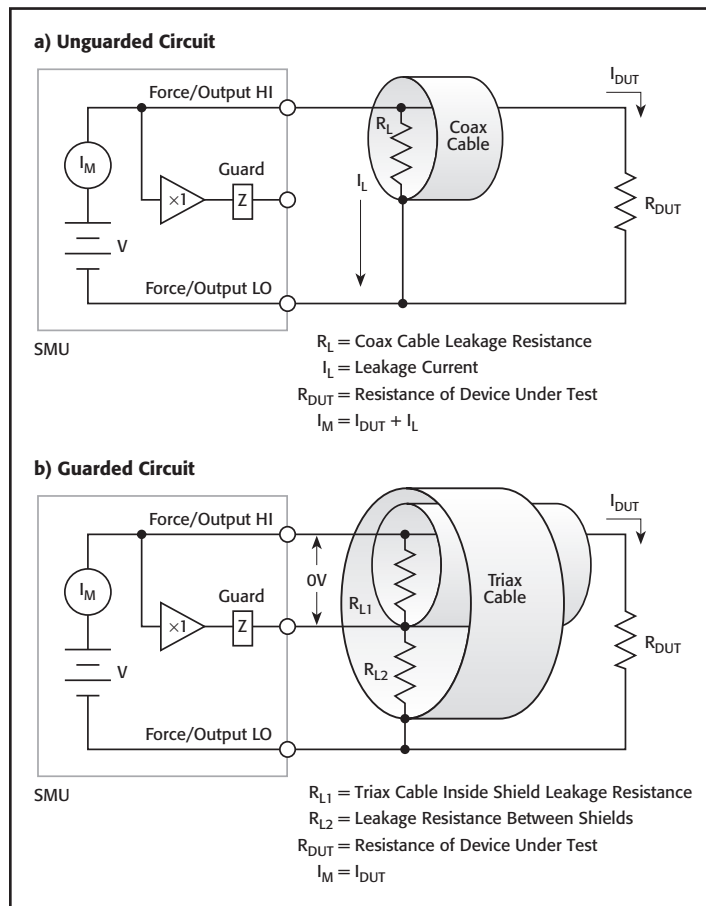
a) Unguarded Circuit

Force/Output HI

$I_M$

Guard

$\times1$

Z

V

Force/Output LO

$R_L$

Coax Cable

$I_L$

$I_{DUT}$

$R_{DUT}$

SMU

$R_L$ = Coax Cable Leakage Resistance

$I_L$ = Leakage Current

$R_{DUT}$ = Resistance of Device Under Test

$I_M = I_{DUT} + I_L$

b) Guarded Circuit

Force/Output HI

$I_M$

Guard

$\times1$

Z

V

Force/Output LO

0V

$R_{L1}$

$R_{L2}$

Triax Cable

$I_{DUT}$

$R_{DUT}$

SMU

$R_{L1}$ = Triax Cable Inside Shield Leakage Resistance

$R_{L2}$ = Leakage Resistance Between Shields

$R_{DUT}$ = Resistance of Device Under Test

$I_M = I_{DUT}$